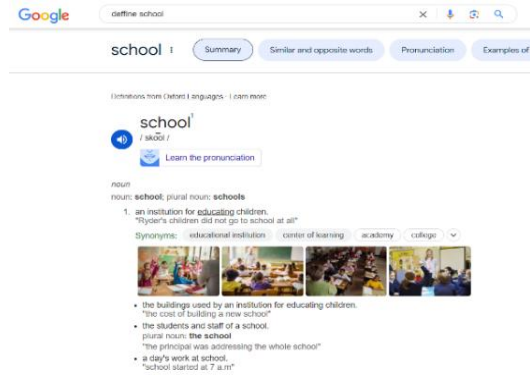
Google

deffine school

school

Summary

Similar and opposite words

Pronunciation

Examples of

Definitions from Oxford Languages · Learn more

school¹

/ sko͞ol /

Learn the pronunciation

noun

noun: school; plural noun: schools

1. an institution for educating children.
"Ryder's children did not go to school at all"

Synonyms: educational institution center of learning academy college

• the buildings used by an institution for educating children.
"the cost of building a new school"

• the students and staff of a school.
plural noun: the school
"the principal was addressing the whole school"

• a day's work at school.
"school started at 7 a.m"